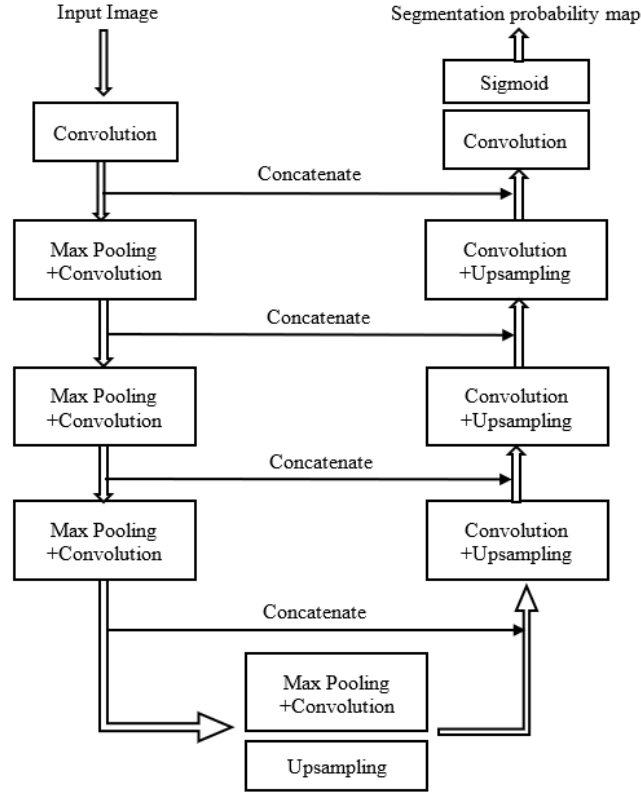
Input Image

Segmentation probability map

Sigmoid

Convolution

Convolution

Concatenate

Max Pooling +Convolution

Convolution +Upsampling

Concatenate

Max Pooling +Convolution

Convolution +Upsampling

Concatenate

Max Pooling +Convolution

Convolution +Upsampling

Concatenate

Max Pooling +Convolution

Upsampling